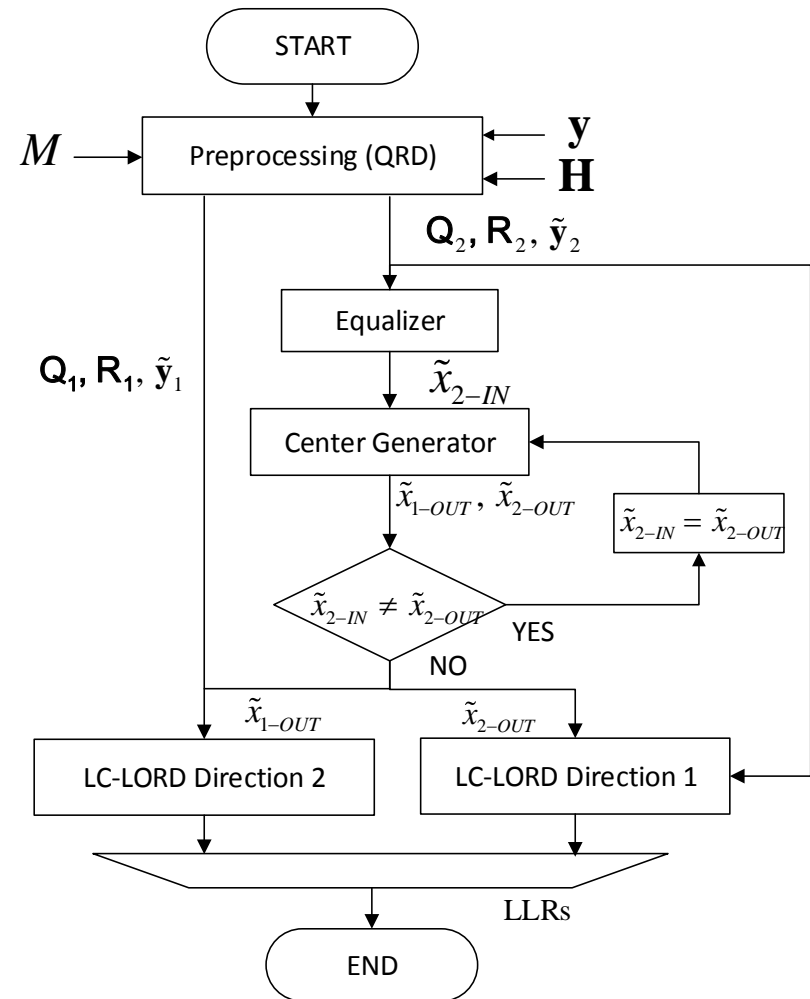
START

$M$

Preprocessing (QRD)

$\mathbf{y}$

$\mathbf{H}$

$\mathsf{Q}_2$, $\mathsf{R}_2$, $\tilde{\mathbf{y}}_2$

Equalizer

$\mathsf{Q}_1$, $\mathsf{R}_1$, $\tilde{\mathbf{y}}_1$

$\tilde{x}_{2-IN}$

Center Generator

$\tilde{x}_{1-OUT}$, $\tilde{x}_{2-OUT}$

$\tilde{x}_{2-IN} = \tilde{x}_{2-OUT}$

$\tilde{x}_{2-IN} \neq \tilde{x}_{2-OUT}$

YES

NO

$\tilde{x}_{1-OUT}$

$\tilde{x}_{2-OUT}$

LC-LORD Direction 2

LC-LORD Direction 1

LLRs

END